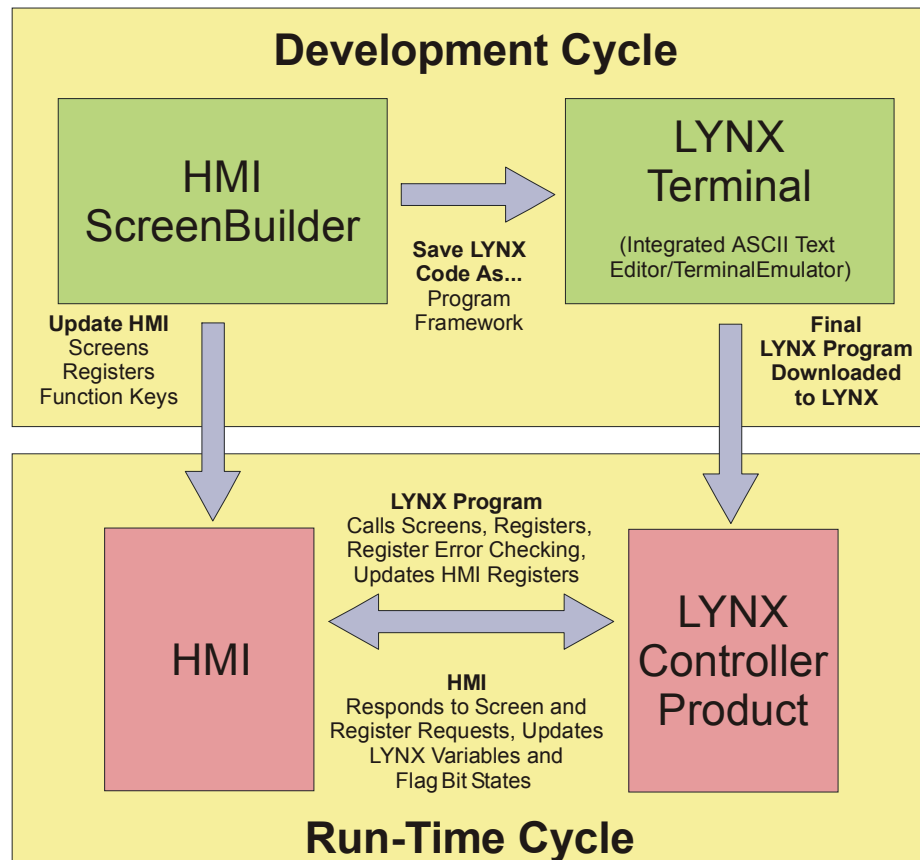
Development Cycle

HMI ScreenBuilder

Save LYNX Code As...
Program Framework

LYNX Terminal

(Integrated ASCII Text Editor/TerminalEmulator)

Update HMI
Screens
Registers
Function Keys

Final LYNX Program Downloaded to LYNX

LYNX Program
Calls Screens, Registers, Register Error Checking, Updates HMI Registers

HMI

LYNX Controller Product

HMI
Responds to Screen and Register Requests, Updates LYNX Variables and Flag Bit States

Run-Time Cycle